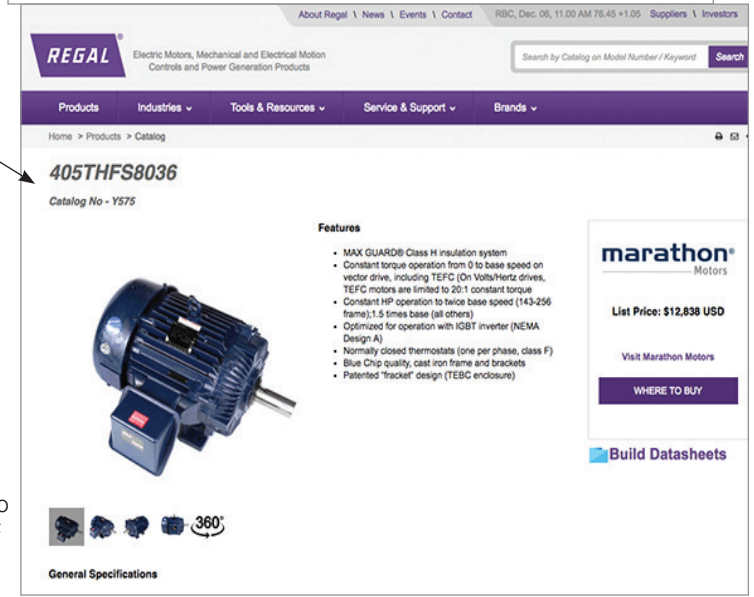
About Regal \ News \ Events \ Contact   RBC, Dec. 06, 11.00 AM 76.45 +1.05   Suppliers \ Investors

REGAL®

Electric Motors, Mechanical and Electrical Motion Controls and Power Generation Products

Search by Catalog on Model Number / Keyword   Search

Products   Industries ⌄   Tools & Resources ⌄   Service & Support ⌄   Brands ⌄

Home > Products > Catalog

405THFS8036

Catalog No - Y575

Features

- MAX GUARD® Class H insulation system
- Constant torque operation from 0 to base speed on vector drive, including TEFC (On Volts/Hertz drives, TEFC motors are limited to 20:1 constant torque
- Constant HP operation to twice base speed (143-256 frame);1.5 times base (all others)
- Optimized for operation with IGBT inverter (NEMA Design A)
- Normally closed thermostats (one per phase, class F)
- Blue Chip quality, cast iron frame and brackets
- Patented "fracket" design (TEBC enclosure)

marathon® Motors

List Price: $12,838 USD

Visit Marathon Motors

WHERE TO BUY

Build Datasheets

360°

General Specifications